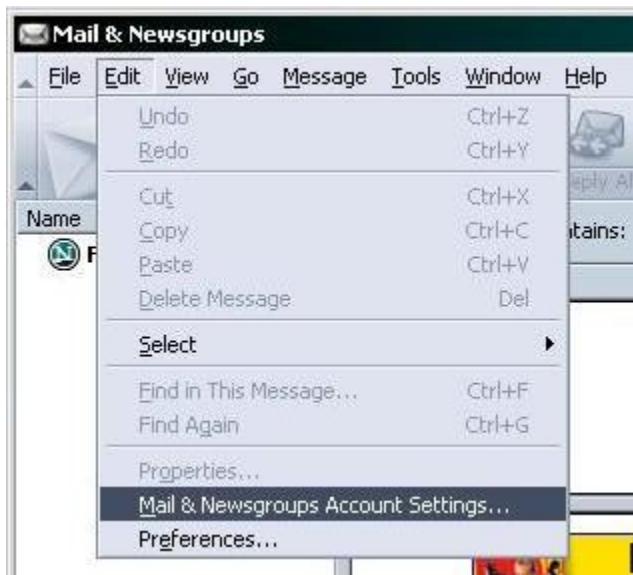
Mail & Newsgroups

File Edit View Go Message Tools Window Help

Undo Ctrl+Z
Redo Ctrl+Y
Cut Ctrl+X
Copy Ctrl+C
Paste Ctrl+V
Delete Message Del
Select
Find in This Message... Ctrl+F
Find Again Ctrl+G
Properties...
Mail & Newsgroups Account Settings...
Preferences...

Name
F
eply Al
tains: